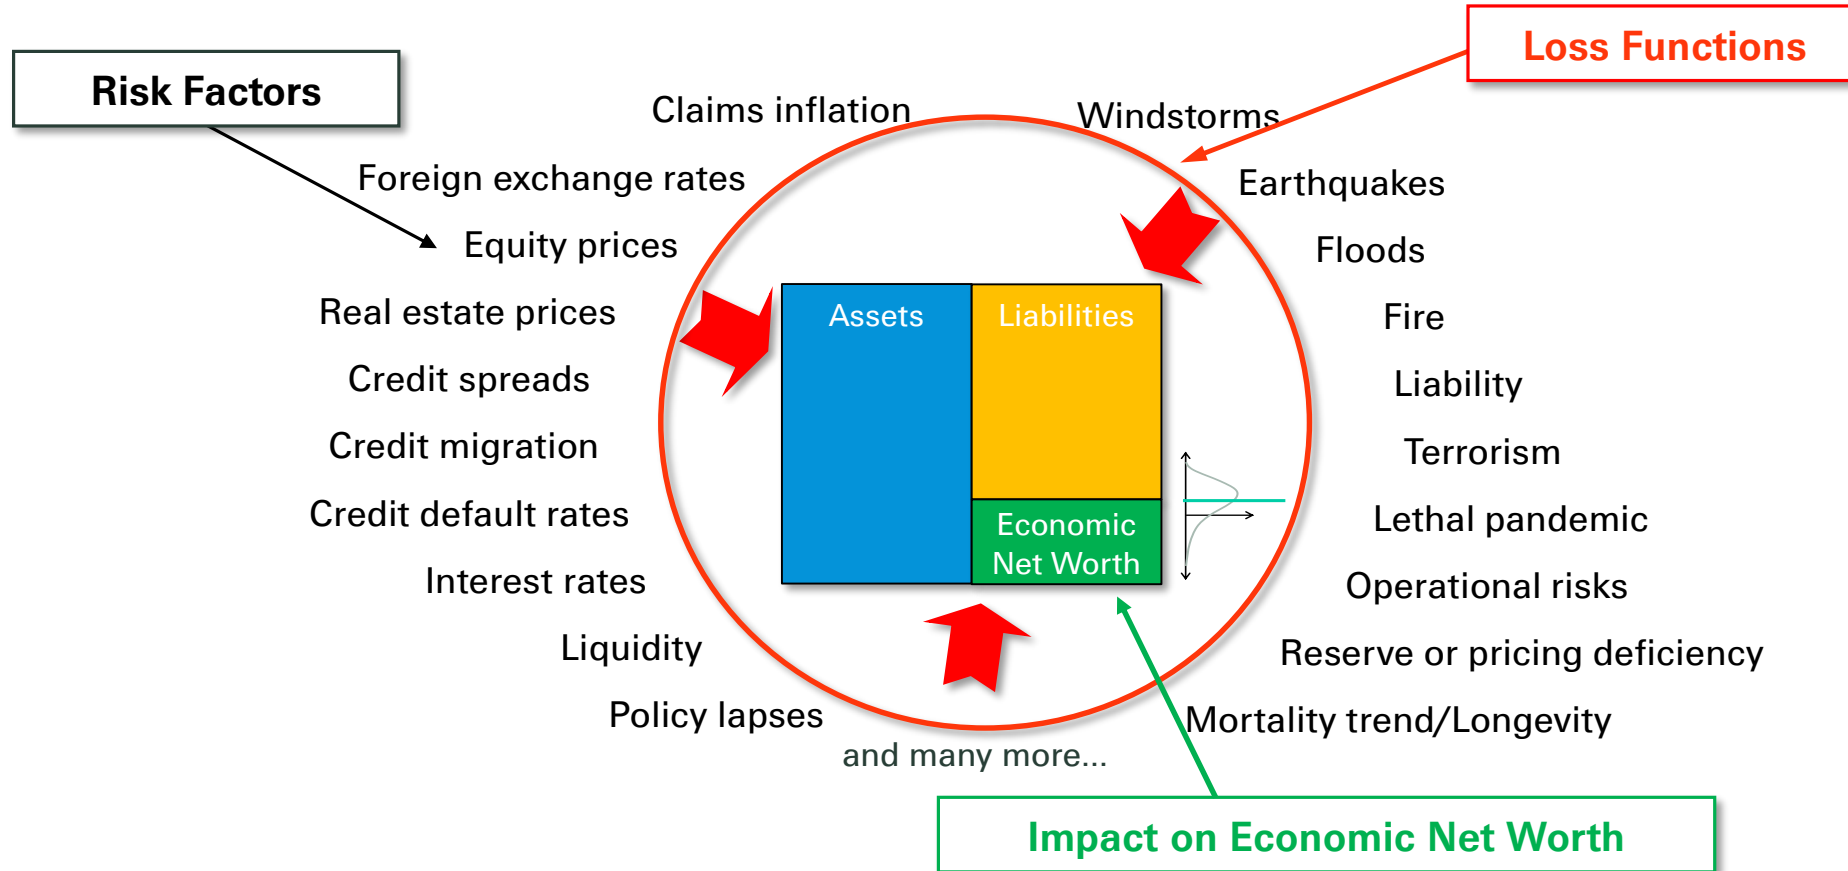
Risk Factors

Loss Functions

Claims inflation

Foreign exchange rates

Equity prices

Real estate prices

Credit spreads

Credit migration

Credit default rates

Interest rates

Liquidity

Policy lapses

and many more...

Windstorms

Earthquakes

Floods

Fire

Liability

Terrorism

Lethal pandemic

Operational risks

Reserve or pricing deficiency

Mortality trend/Longevity

Assets

Liabilities

Economic Net Worth

Impact on Economic Net Worth